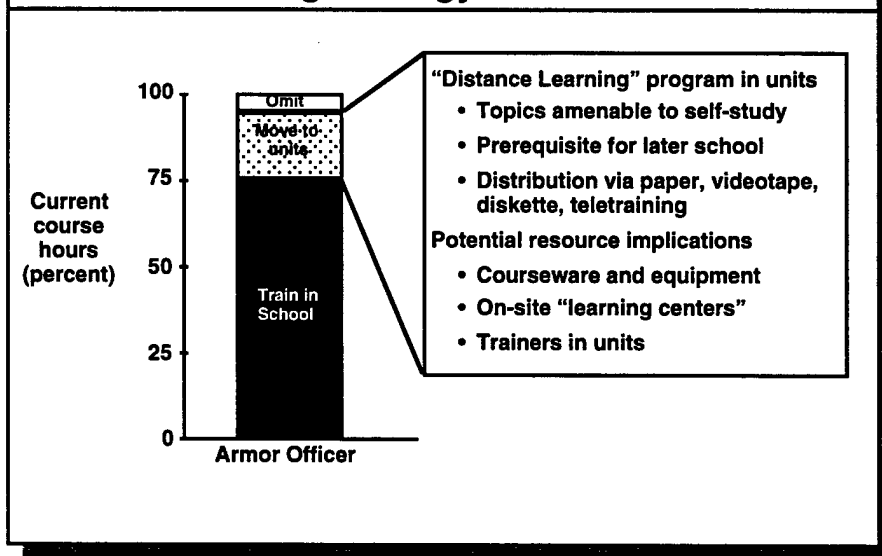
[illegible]

100
75
50
25
0

Current course hours (percent)

Omit
Move to units
Train in School

Armor Officer

"Distance Learning" program in units
• Topics amenable to self-study
• Prerequisite for later school
• Distribution via paper, videotape, diskette, teletraining

Potential resource implications
• Courseware and equipment
• On-site "learning centers"
• Trainers in units